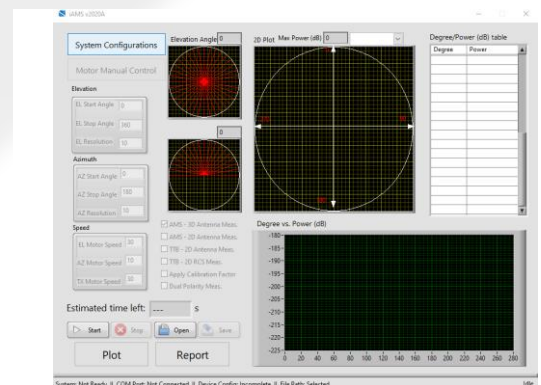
iAMS v2020A

System Configurations

Motor Manual Control

Elevation

EL Start Angle 0

EL Stop Angle 180

EL Resolution 10

Azimuth

AZ Start Angle 0

AZ Stop Angle 180

AZ Resolution 10

Speed

EL Motor Speed 30

AZ Motor Speed 10

TX Motor Speed 30

Elevation Angle 0

0

2D Plot Max Power (dB) 0

Degree/Power (dB) table

| Degree | Power |
|---|---|
| | |

AMS - 3D Antenna Meas.
AMS - 2D Antenna Meas.
TTB - 2D Antenna Meas.
TTB - 2D RCS Meas.
Apply Calibration Factor
Dual Polarity Meas.

Degree vs. Power (dB)

-180
-185
-190
-195
-200
-205
-210
-215
-220
-225
0 20 40 60 80 100 120 140 160 180 200 220 240 260 280

Estimated time left: --- s

Start Stop Open Save

Plot

Report

System: Not Ready || COM Port: Not Connected || Device Config: Incomplete || File Path: Selected

Idle